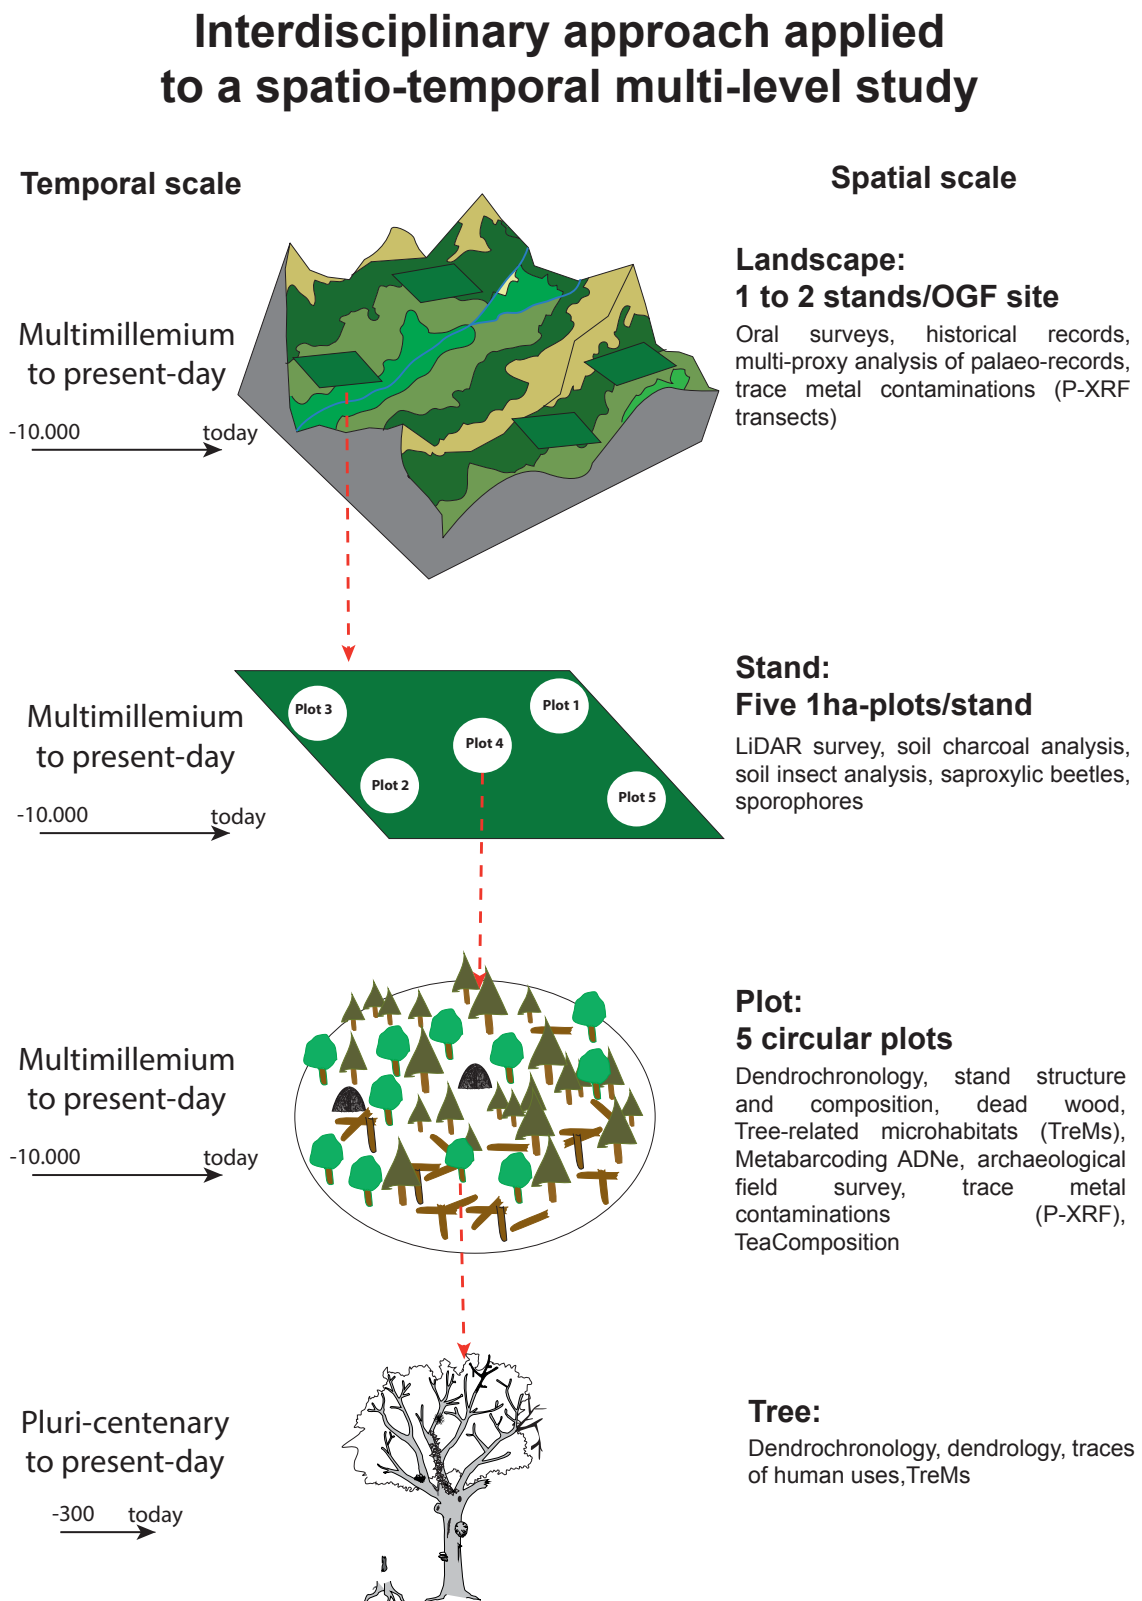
Interdisciplinary approach applied to a spatio-temporal multi-level study

Temporal scale

Spatial scale

Multimillemium to present-day

-10.000 today

Landscape:
1 to 2 stands/OGF site

Oral surveys, historical records, multi-proxy analysis of palaeo-records, trace metal contaminations (P-XRF transects)

Multimillemium to present-day

-10.000 today

Plot 3

Plot 1

Plot 4

Plot 2

Plot 5

Stand:
Five 1ha-plots/stand

LiDAR survey, soil charcoal analysis, soil insect analysis, saproxylic beetles, sporophores

Multimillemium to present-day

-10.000 today

Plot:
5 circular plots

Dendrochronology, stand structure and composition, dead wood, Tree-related microhabitats (TreMs), Metabarcoding ADNe, archaeological field survey, trace metal contaminations (P-XRF), TeaComposition

Pluri-centenary to present-day

-300 today

Tree:

Dendrochronology, dendrology, traces of human uses,TreMs